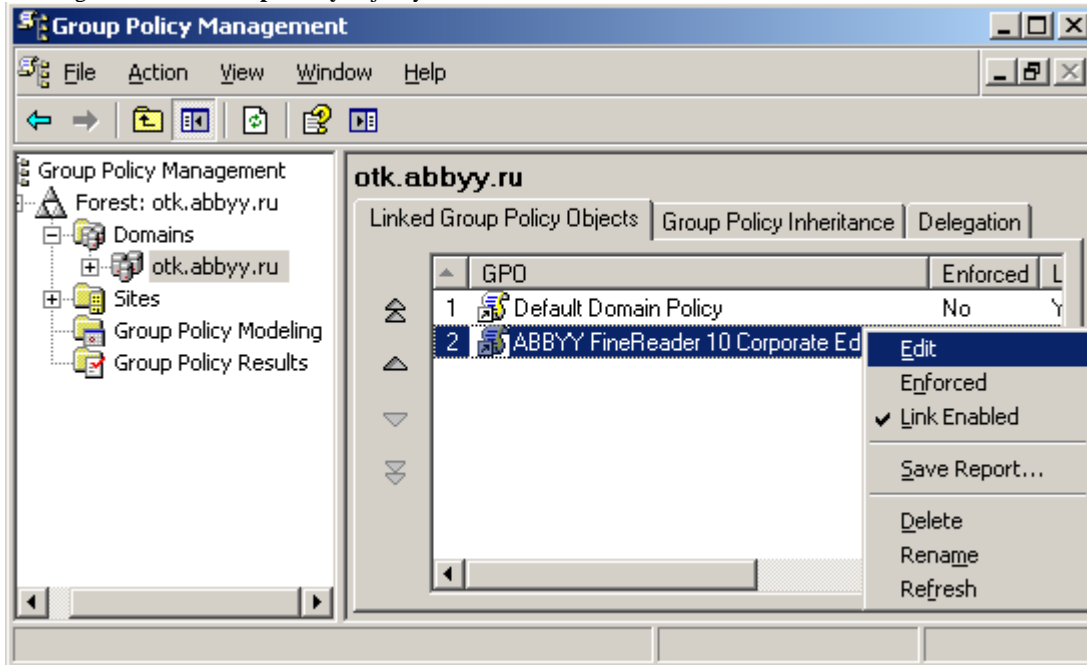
Group Policy Management

File Action View Window Help

Group Policy Management
Forest: otk.abbyy.ru
Domains
otk.abbyy.ru
Sites
Group Policy Modeling
Group Policy Results

otk.abbyy.ru

Linked Group Policy Objects | Group Policy Inheritance | Delegation

| | GPO | Enforced | L |
|---|---|---|---|
| 1 | Default Domain Policy | No | Y |
| 2 | ABBYY FineReader 10 Corporate Ed | | |

Edit
Enforced
Link Enabled
Save Report...
Delete
Rename
Refresh